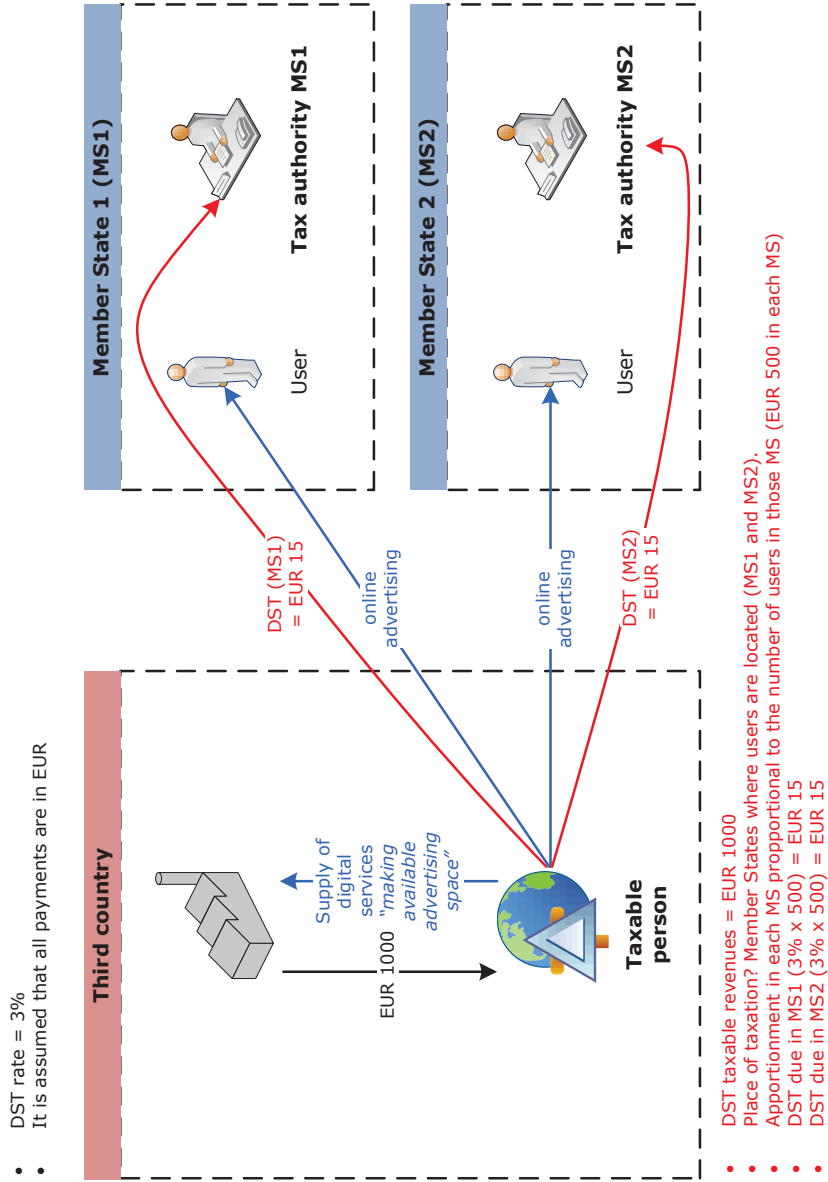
• DST rate = 3%
• It is assumed that all payments are in EUR

Third country

EUR 1000

Supply of digital services "making available advertising space"

Taxable person

DST (MS1) = EUR 15

online advertising

online advertising

DST (MS2) = EUR 15

Member State 1 (MS1)

User

Tax authority MS1

Member State 2 (MS2)

User

Tax authority MS2

• DST taxable revenues = EUR 1000
• Place of taxation? Member States where users are located (MS1 and MS2).
• Apportionment in each MS propportional to the number of users in those MS (EUR 500 in each MS)
• DST due in MS1 (3% x 500) = EUR 15
• DST due in MS2 (3% x 500) = EUR 15